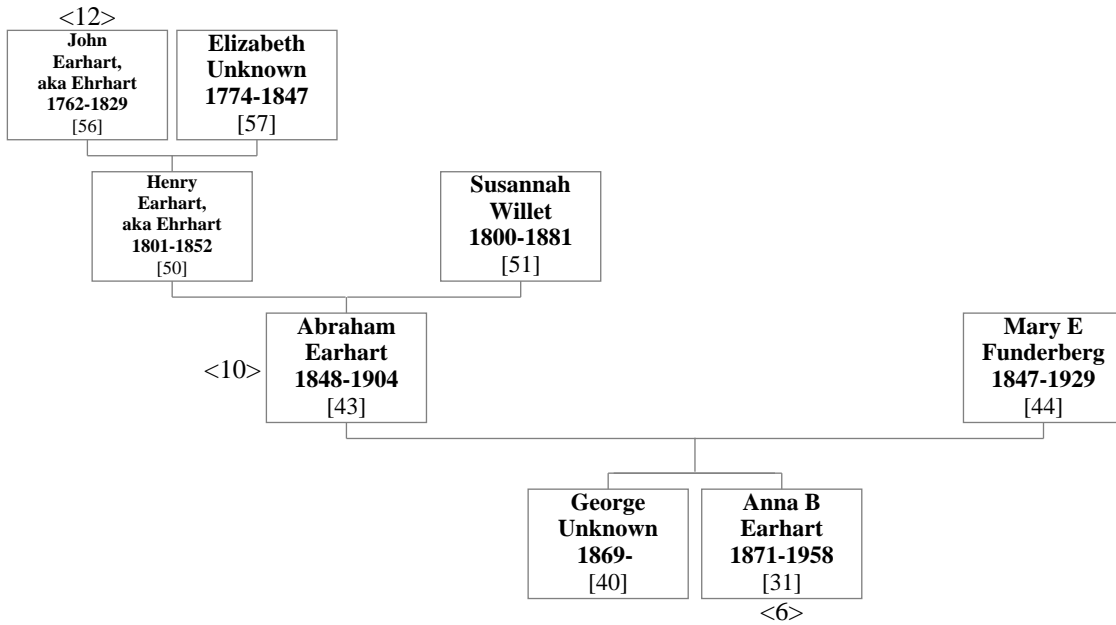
<12>
John Earhart, aka Ehrhart 1762-1829
[56]

Elizabeth Unknown 1774-1847
[57]

Henry Earhart, aka Ehrhart 1801-1852
[50]

Susannah Willet 1800-1881
[51]

<10>
Abraham Earhart 1848-1904
[43]

Mary E Funderberg 1847-1929
[44]

George Unknown 1869-
[40]

Anna B Earhart 1871-1958
[31]
<6>